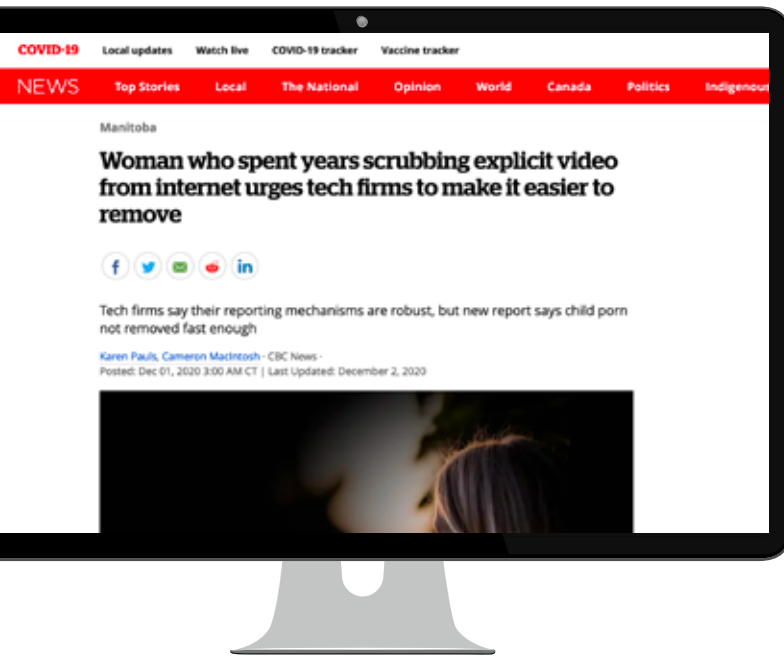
COVID-19 Local updates Watch live COVID-19 tracker Vaccine tracker

NEWS Top Stories Local The National Opinion World Canada Politics Indigenou

Manitoba

Woman who spent years scrubbing explicit video from internet urges tech firms to make it easier to remove

Tech firms say their reporting mechanisms are robust, but new report says child porn not removed fast enough

Karen Pauls, Cameron MacIntosh · CBC News ·
Posted: Dec 01, 2020 3:00 AM CT | Last Updated: December 2, 2020